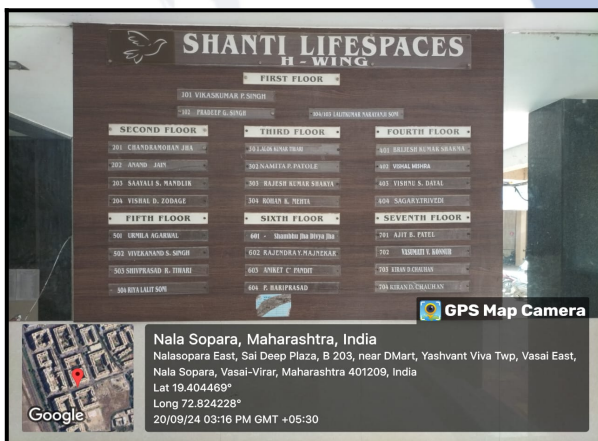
SHANTI LIFESPACES
H - WING

FIRST FLOOR

101 VIKASKUMAR P. SINGH

102 PRADEEP G. SINGH

104/103 LALITKUMAR NARAYANJI SONI

SECOND FLOOR

201 CHANDRAMOHAN JHA

202 ANAND JAIN

203 SAAYALI S. MANDLIK

204 VISHAL D. ZODAGE

THIRD FLOOR

301 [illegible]

302 NAMITA P. PATOLE

303 RAJESH KUMAR SHAKYA

304 ROHAN K. MEHTA

FOURTH FLOOR

401 BRIJESH KUMAR SHARMA

402 VISHAL MISHRA

403 VISHNU S. DAYAL

404 SAGAR TRIVEDI

FIFTH FLOOR

501 URMILA AGARWAL

502 VIVEKANAND S. SINGH

503 SHIVPRASAD R. TIWARI

504 RIYA LALIT SONI

SIXTH FLOOR

601 - Shambhu Jha Divya Jha

602 RAJENDRA Y. MAJMERAR

603 ANIKET C. PANDIT

604 P. HARIPRASAD

SEVENTH FLOOR

701 AJIT B. PATEL

702 VASUMATI V. KHOSLE

703 KIRAN D. CHAUHAN

704 KIRAN D. CHAUHAN

GPS Map Camera

Nala Sopara, Maharashtra, India
Nalasopara East, Sai Deep Plaza, B 203, near DMart, Yashvant Viva Twp, Vasai East, Nala Sopara, Vasai-Virar, Maharashtra 401209, India
Lat 19.404469°
Long 72.824228°
20/09/24 03:16 PM GMT +05:30

Google